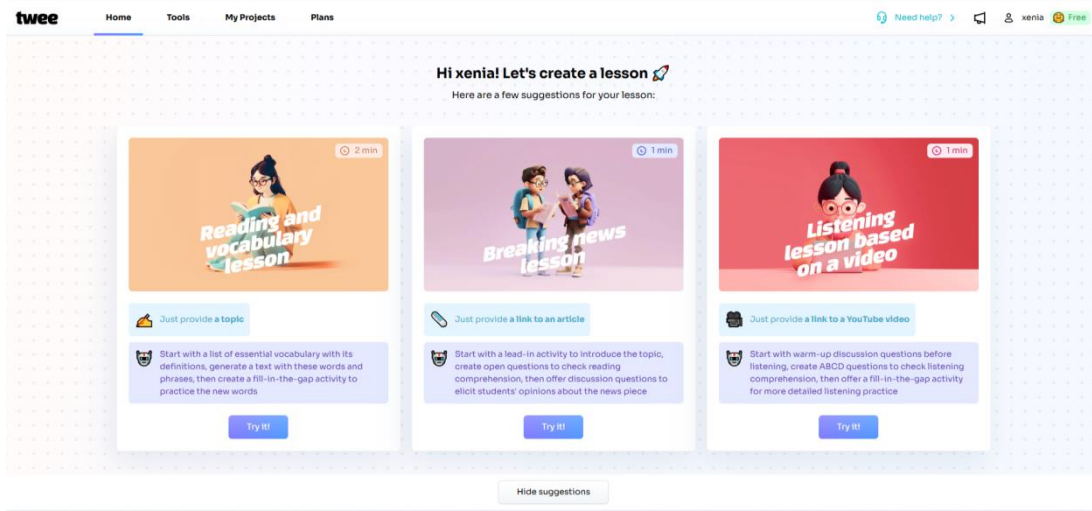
twee

Home Tools My Projects Plans

Need help? >

xenia Free

Hi xenia! Let's create a lesson 🚀

Here are a few suggestions for your lesson:

2 min

Reading and vocabulary lesson

Just provide a topic

Start with a list of essential vocabulary with its definitions, generate a text with these words and phrases, then create a fill-in-the-gap activity to practice the new words

Try it!

1 min

Breaking news lesson

Just provide a link to an article

Start with a lead-in activity to introduce the topic, create open questions to check reading comprehension, then offer discussion questions to elicit students' opinions about the news piece

Try it!

1 min

Listening lesson based on a video

Just provide a link to a YouTube video

Start with warm-up discussion questions before listening, create ABCD questions to check listening comprehension, then offer a fill-in-the-gap activity for more detailed listening practice

Try it!

Hide suggestions